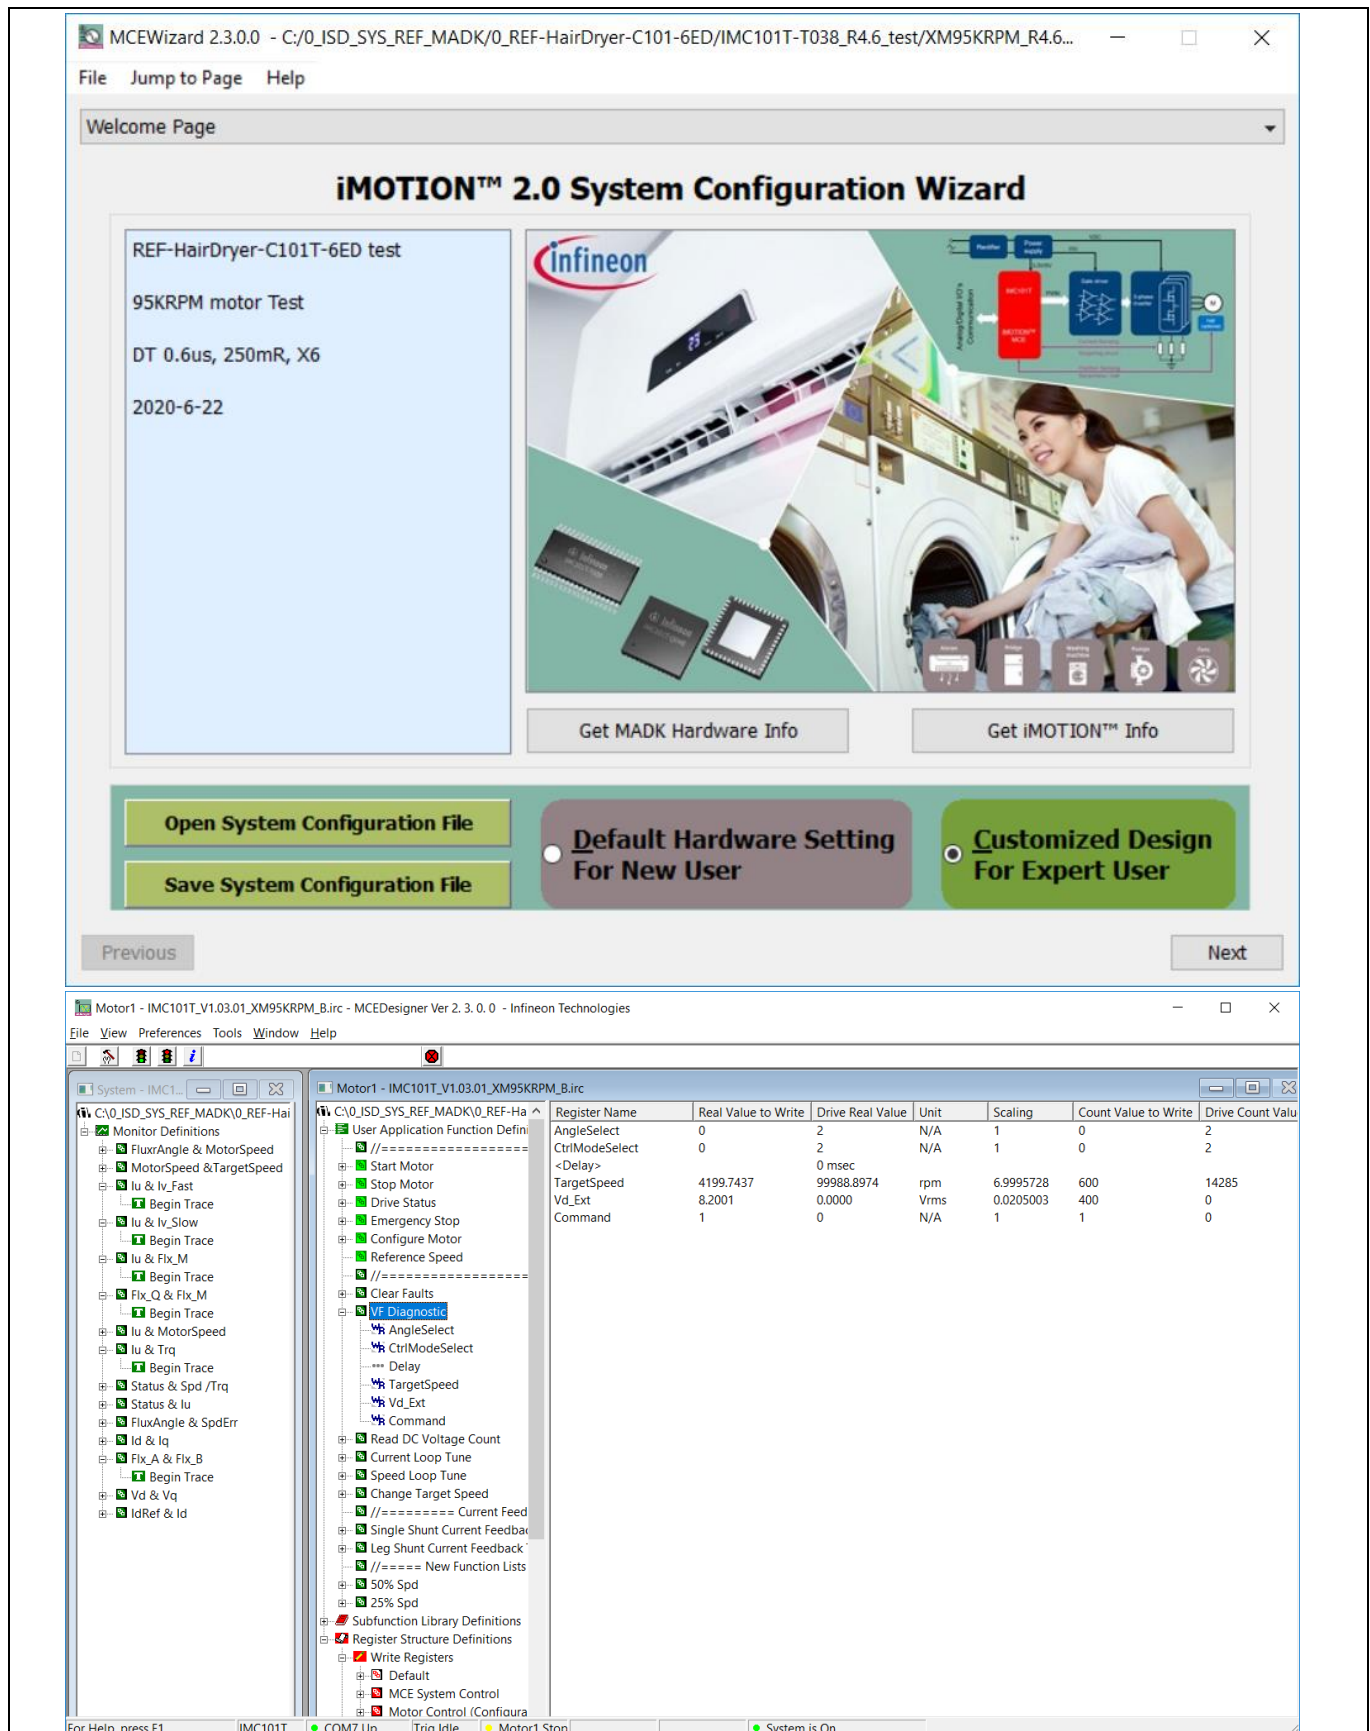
MCEWizard 2.3.0.0 - C:/0_ISD_SYS_REF_MADK/0_REF-HairDryer-C101-6ED/IMC101T-T038_R4.6_test/XM95KRPM_R4.6...

File Jump to Page Help

Welcome Page

iMOTION™ 2.0 System Configuration Wizard

REF-HairDryer-C101T-6ED test

95KRPM motor Test

DT 0.6us, 250mR, X6

2020-6-22

infineon

Get MADK Hardware Info

Get iMOTION™ Info

Open System Configuration File

Save System Configuration File

Default Hardware Setting For New User

Customized Design For Expert User

Previous

Next

Motor1 - IMC101T_V1.03.01_XM95KRPM_B.irc - MCEDesigner Ver 2. 3. 0. 0 - Infineon Technologies

File View Preferences Tools Window Help

System - IMC1...

C:\0_ISD_SYS_REF_MADK\0_REF-Hai
Monitor Definitions
FluxrAngle & MotorSpeed
MotorSpeed &TargetSpeed
Iu & Iv_Fast
Begin Trace
Iu & Iv_Slow
Begin Trace
Iu & Flx_M
Begin Trace
Flx_Q & Flx_M
Begin Trace
Iu & MotorSpeed
Iu & Trq
Begin Trace
Status & Spd /Trq
Status & Iu
FluxAngle & SpdErr
Id & Iq
Flx_A & Flx_B
Begin Trace
Vd & Vq
IdRef & Id

Motor1 - IMC101T_V1.03.01_XM95KRPM_B.irc

C:\0_ISD_SYS_REF_MADK\0_REF-Ha
User Application Function Defini
//==================
Start Motor
Stop Motor
Drive Status
Emergency Stop
Configure Motor
Reference Speed
//==================
Clear Faults
VF Diagnostic
AngleSelect
CtrlModeSelect
Delay
TargetSpeed
Vd_Ext
Command
Read DC Voltage Count
Current Loop Tune
Speed Loop Tune
Change Target Speed
//========= Current Feed
Single Shunt Current Feedba
Leg Shunt Current Feedback
//===== New Function Lists
50% Spd
25% Spd
Subfunction Library Definitions
Register Structure Definitions
Write Registers
Default
MCE System Control
Motor Control (Configura

| Register Name | Real Value to Write | Drive Real Value | Unit | Scaling | Count Value to Write | Drive Count Valu |
|---|---|---|---|---|---|---|
| AngleSelect | 0 | 2 | N/A | 1 | 0 | 2 |
| CtrlModeSelect | 0 | 2 | N/A | 1 | 0 | 2 |
| <Delay> | | 0 msec | | | | |
| TargetSpeed | 4199.7437 | 99988.8974 | rpm | 6.9995728 | 600 | 14285 |
| Vd_Ext | 8.2001 | 0.0000 | Vrms | 0.0205003 | 400 | 0 |
| Command | 1 | 0 | N/A | 1 | 1 | 0 |

For Help, press F1 | IMC101T | COM7 Up | Trig Idle | Motor1 Stop | System is On